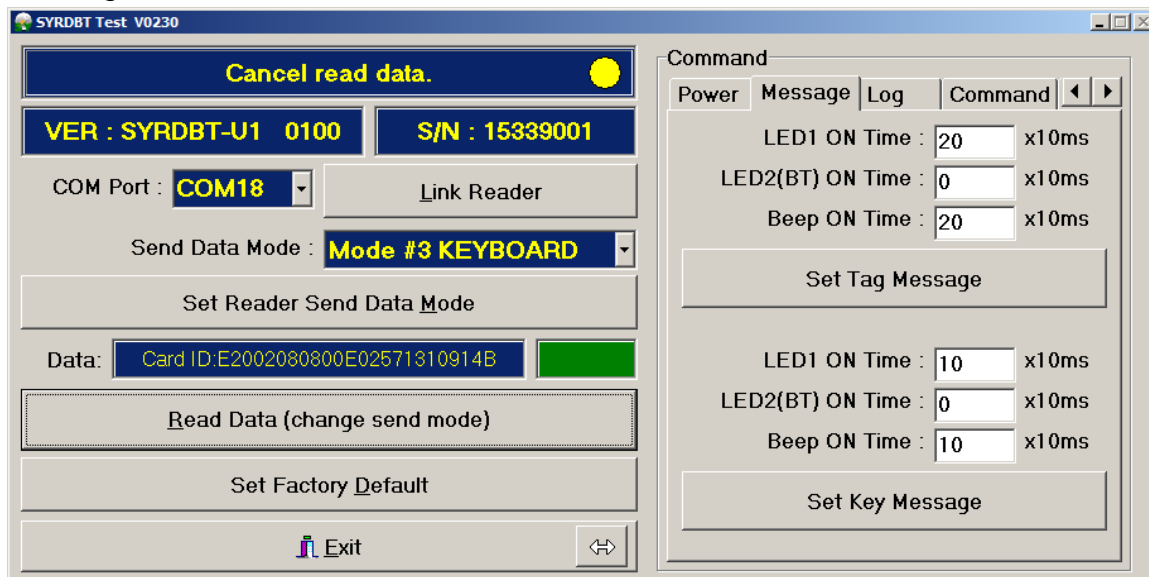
SYRDBT Test V0230

Cancel read data.

VER : SYRDBT-U1 0100

S/N : 15339001

COM Port : COM18

Link Reader

Send Data Mode : Mode #3 KEYBOARD

Set Reader Send Data Mode

Data: Card ID:E2002080800E02571310914B

Read Data (change send mode)

Set Factory Default

Exit

⇔

Command

Power | Message | Log | Command

LED1 ON Time : 20 x10ms

LED2(BT) ON Time : 0 x10ms

Beep ON Time : 20 x10ms

Set Tag Message

LED1 ON Time : 10 x10ms

LED2(BT) ON Time : 0 x10ms

Beep ON Time : 10 x10ms

Set Key Message